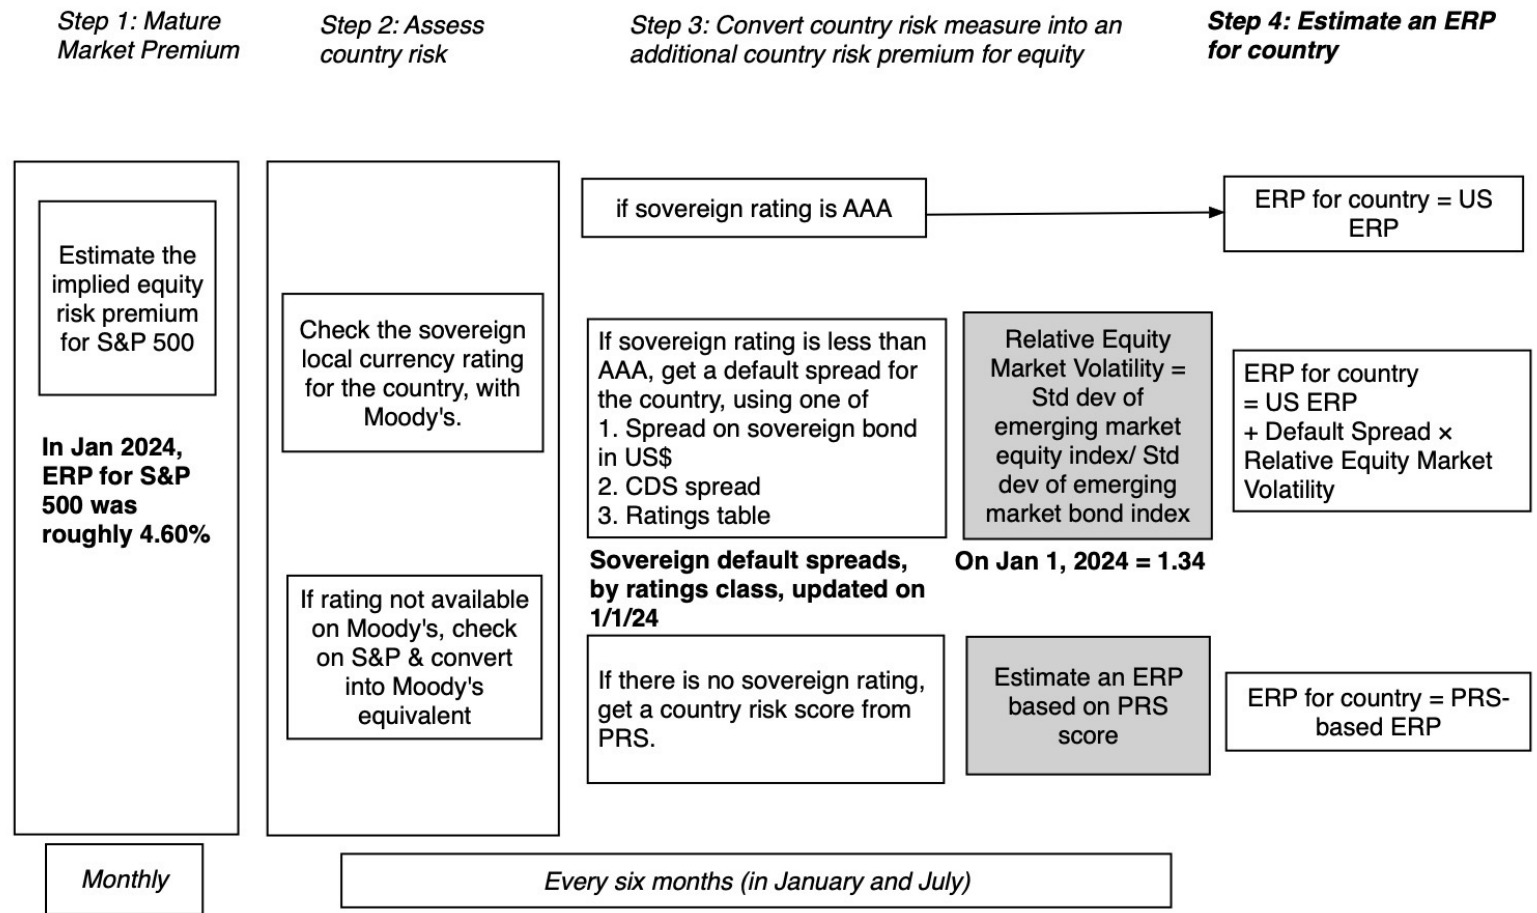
Step 1: Mature Market Premium

Step 2: Assess country risk

Step 3: Convert country risk measure into an additional country risk premium for equity

Step 4: Estimate an ERP for country

Estimate the implied equity risk premium for S&P 500

In Jan 2024, ERP for S&P 500 was roughly 4.60%

Check the sovereign local currency rating for the country, with Moody's.

If rating not available on Moody's, check on S&P & convert into Moody's equivalent

if sovereign rating is AAA

ERP for country = US ERP

If sovereign rating is less than AAA, get a default spread for the country, using one of
1. Spread on sovereign bond in US$
2. CDS spread
3. Ratings table

Relative Equity Market Volatility = Std dev of emerging market equity index/ Std dev of emerging market bond index

ERP for country = US ERP + Default Spread × Relative Equity Market Volatility

Sovereign default spreads, by ratings class, updated on 1/1/24

On Jan 1, 2024 = 1.34

If there is no sovereign rating, get a country risk score from PRS.

Estimate an ERP based on PRS score

ERP for country = PRS-based ERP

Monthly

Every six months (in January and July)